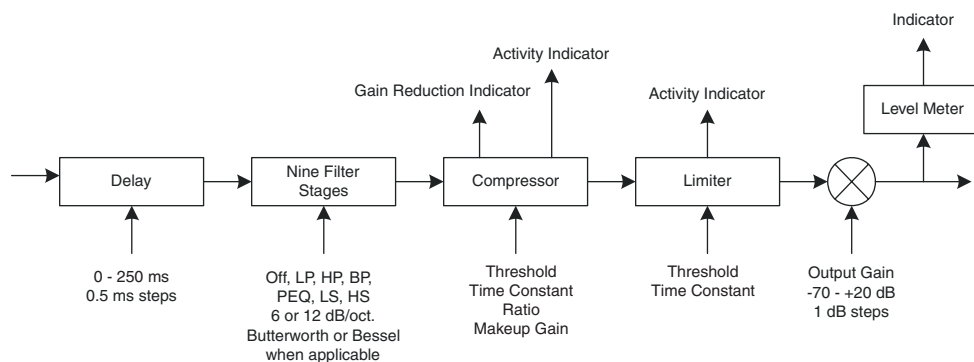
Indicator

Activity Indicator

Gain Reduction Indicator

Activity Indicator

Level Meter

Delay

Nine Filter Stages

Compressor

Limiter

0 - 250 ms
0.5 ms steps

Off, LP, HP, BP, PEQ, LS, HS
6 or 12 dB/oct.
Butterworth or Bessel when applicable

Threshold
Time Constant
Ratio
Makeup Gain

Threshold
Time Constant

Output Gain
-70 - +20 dB
1 dB steps